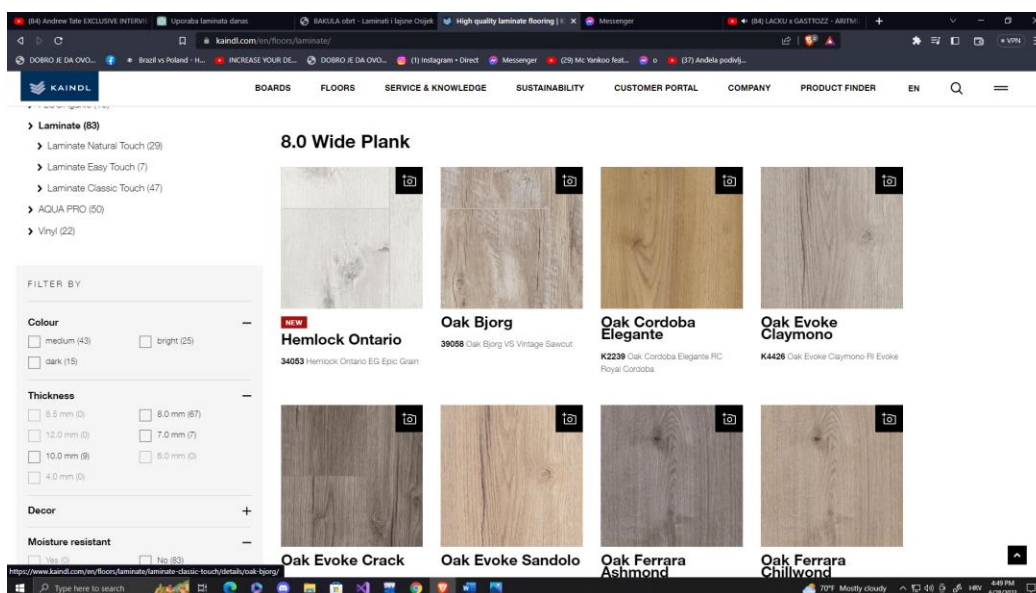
(84) Andrew Tate EXCLUSIVE INTERVI | Uporaba laminata danas | BAKULA obrt - Laminati i lajsne Osijek | High quality laminate flooring | K × | Messenger | (84) LACKU x GASTTOZZ - ARITMI | +

kaindl.com/en/floors/laminate/

DOBRO JE DA OVO... | Brazil vs Poland - H... | INCREASE YOUR DE... | DOBRO JE DA OVO... | (1) Instagram • Direct | Messenger | (29) Mc Yankoo feat... | o | (37) Anđela podivlj...

KAINDL

BOARDS FLOORS SERVICE & KNOWLEDGE SUSTAINABILITY CUSTOMER PORTAL COMPANY PRODUCT FINDER EN

> Laminate (83)
> Laminate Natural Touch (29)
> Laminate Easy Touch (7)
> Laminate Classic Touch (47)
> AQUA PRO (50)
> Vinyl (22)

FILTER BY

Colour
medium (43) bright (25)
dark (15)

Thickness
8.5 mm (0) 8.0 mm (67)
12.0 mm (0) 7.0 mm (7)
10.0 mm (9) 6.0 mm (0)
4.0 mm (0)

Decor +

Moisture resistant
Yes (0) No (83)

8.0 Wide Plank

NEW
Hemlock Ontario
34053 Hemlock Ontario EG Epic Grain

Oak Bjorg
39058 Oak Bjorg VS Vintage Sawcut

Oak Cordoba Elegante
K2239 Oak Cordoba Elegante RC Royal Cordoba

Oak Evoke Claymono
K4426 Oak Evoke Claymono RI Evoke

Oak Evoke Crack

Oak Evoke Sandolo

Oak Ferrara Ashmond

Oak Ferrara Chillwond

https://www.kaindl.com/en/floors/laminate/laminate-classic-touch/details/oak-bjorg/

Type here to search

70°F Mostly cloudy HRV 4:49 PM